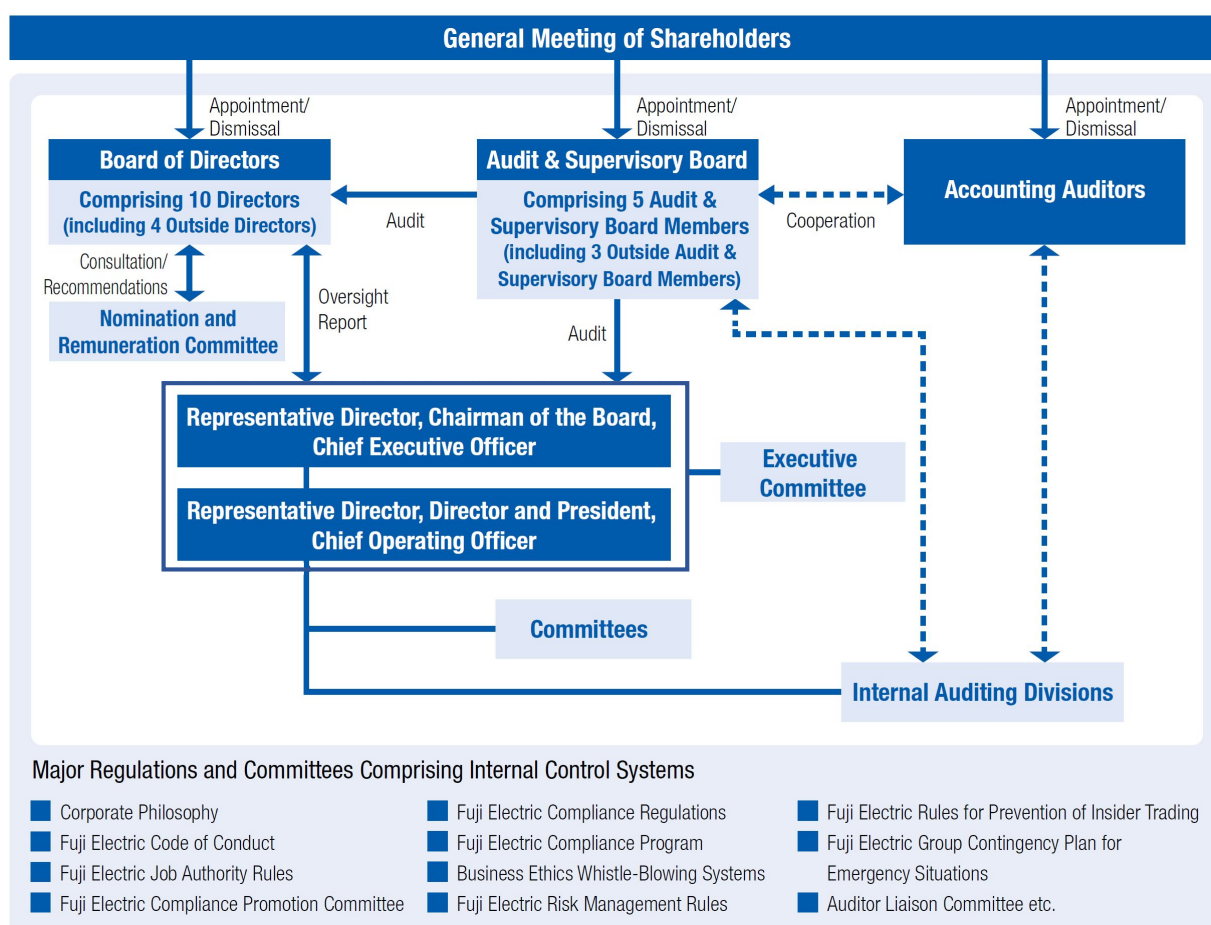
General Meeting of Shareholders

Appointment/ Dismissal

Appointment/ Dismissal

Appointment/ Dismissal

Board of Directors

Comprising 10 Directors (including 4 Outside Directors)

Audit

Audit & Supervisory Board

Comprising 5 Audit & Supervisory Board Members (including 3 Outside Audit & Supervisory Board Members)

Cooperation

Accounting Auditors

Consultation/ Recommendations

Nomination and Remuneration Committee

Oversight Report

Audit

Representative Director, Chairman of the Board, Chief Executive Officer

Representative Director, Director and President, Chief Operating Officer

Executive Committee

Committees

Internal Auditing Divisions

Major Regulations and Committees Comprising Internal Control Systems

Corporate Philosophy
Fuji Electric Code of Conduct
Fuji Electric Job Authority Rules
Fuji Electric Compliance Promotion Committee

Fuji Electric Compliance Regulations
Fuji Electric Compliance Program
Business Ethics Whistle-Blowing Systems
Fuji Electric Risk Management Rules

Fuji Electric Rules for Prevention of Insider Trading
Fuji Electric Group Contingency Plan for Emergency Situations
Auditor Liaison Committee etc.